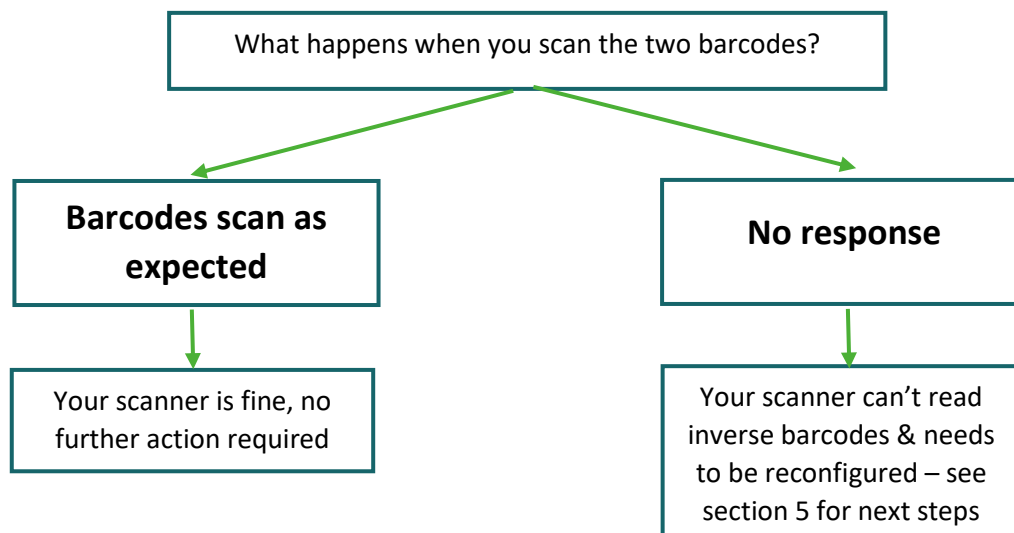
What happens when you scan the two barcodes?

**Barcodes scan as expected**

Your scanner is fine, no further action required

**No response**

Your scanner can’t read inverse barcodes & needs to be reconfigured – see section 5 for next steps